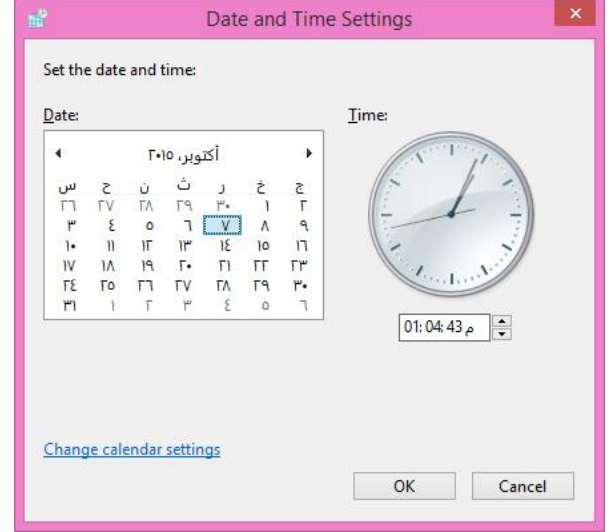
Date and Time Settings

Set the date and time:

Date:

أكتوبر، ٢٠١٥

| س | ح | ن | ث | ر | خ | ج |
|---|---|---|---|---|---|---|
| ٢٦ | ٢٧ | ٢٨ | ٢٩ | ٣٠ | ١ | ٢ |
| ٣ | ٤ | ٥ | ٦ | ٧ | ٨ | ٩ |
| ١٠ | ١١ | ١٢ | ١٣ | ١٤ | ١٥ | ١٦ |
| ١٧ | ١٨ | ١٩ | ٢٠ | ٢١ | ٢٢ | ٢٣ |
| ٢٤ | ٢٥ | ٢٦ | ٢٧ | ٢٨ | ٢٩ | ٣٠ |
| ٣١ | ١ | ٢ | ٣ | ٤ | ٥ | ٦ |

Time:

01:04:43 م

Change calendar settings

OK

Cancel